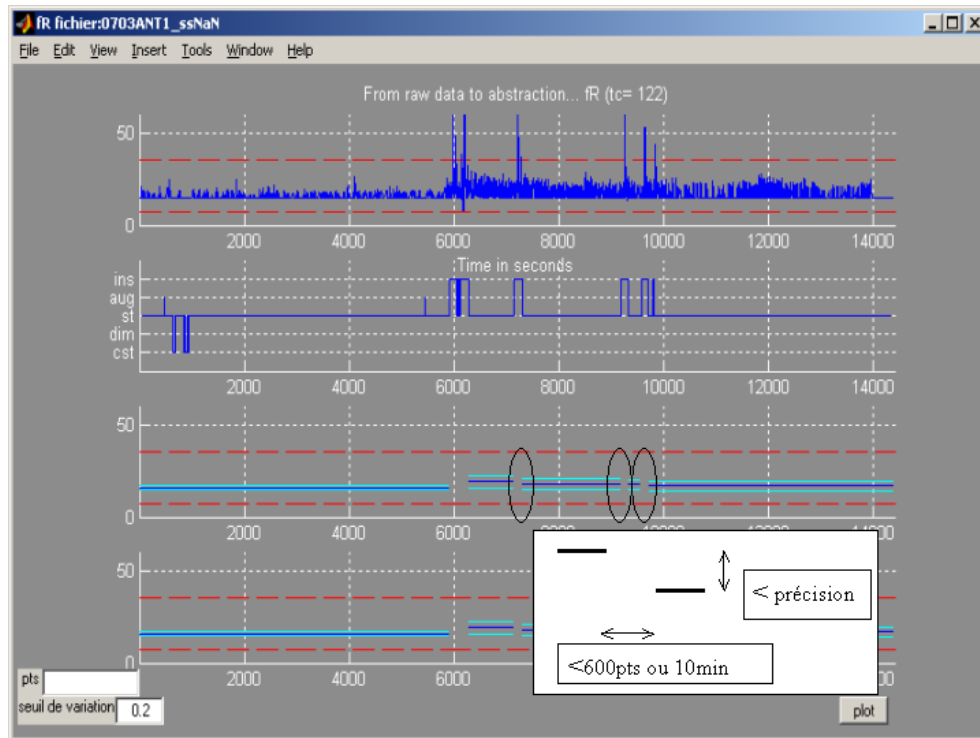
fR fichier:0703ANT1_ssNaN

File Edit View Insert Tools Window Help

From raw data to abstraction... fR (tc= 122)

50
0
2000 4000 6000 8000 10000 12000 14000

Time in seconds

ins
aug
st
dim
cst
2000 4000 6000 8000 10000 12000 14000

50
0
2000 4000 6000 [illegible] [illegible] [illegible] 14000

50
0
2000 4000 6000 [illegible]

< précision

<600pts ou 10min

pts

seuil de variation 0.2

plot